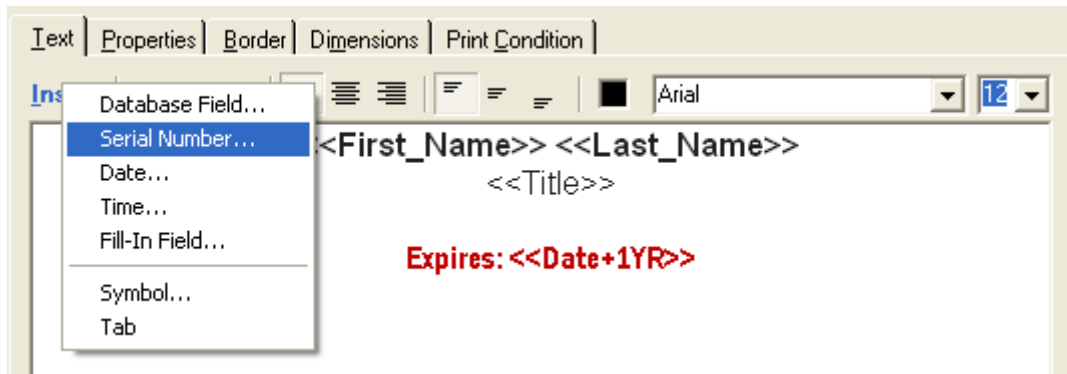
Text | Properties | Border | Dimensions | Print Condition

Ins

Database Field...
Serial Number...
Date...
Time...
Fill-In Field...

Symbol...
Tab

Arial
12

<<First_Name>> <<Last_Name>>
<<Title>>

Expires: <<Date+1YR>>